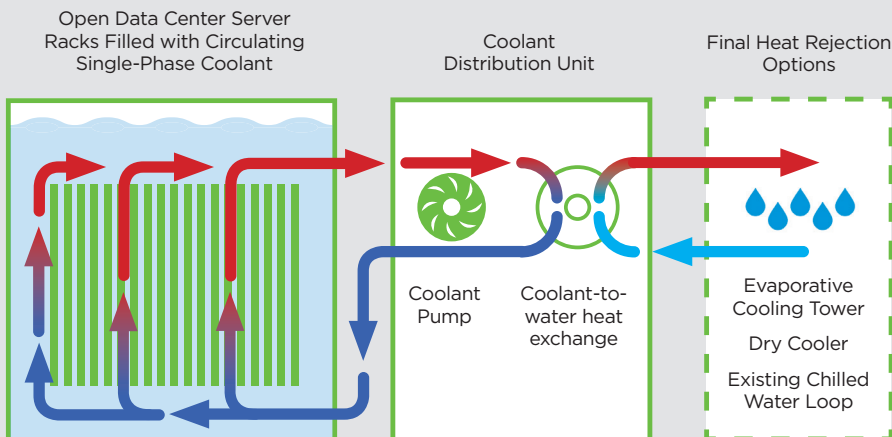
Open Data Center Server Racks Filled with Circulating Single-Phase Coolant

Coolant Distribution Unit

Final Heat Rejection Options

Coolant Pump

Coolant-to-water heat exchange

Evaporative Cooling Tower

Dry Cooler

Existing Chilled Water Loop